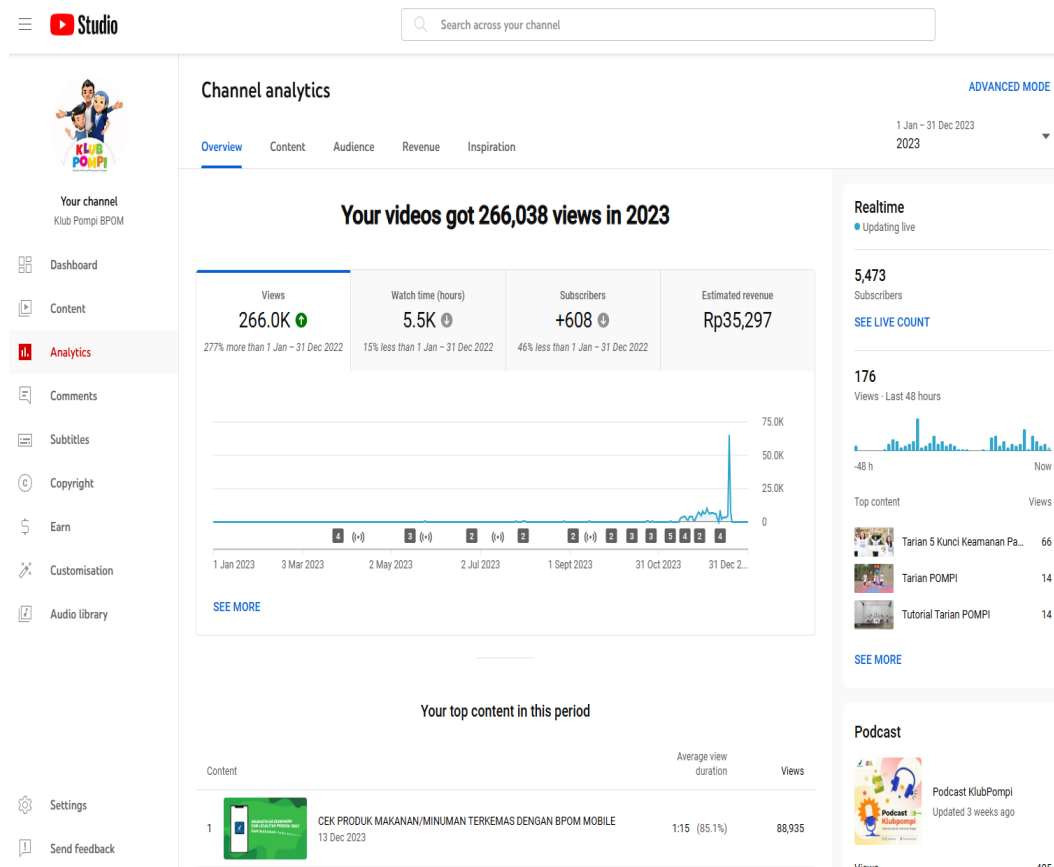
Studio

Search across your channel

KLUB POMPI

Your channel
Klub Pompi BPOM

Dashboard
Content
Analytics
Comments
Subtitles
Copyright
Earn
Customisation
Audio library

Settings
Send feedback

Channel analytics

ADVANCED MODE

Overview Content Audience Revenue Inspiration

1 Jan – 31 Dec 2023
2023

Your videos got 266,038 views in 2023

| Views | Watch time (hours) | Subscribers | Estimated revenue |
|---|---|---|---|
| 266.0K | 5.5K | +608 | Rp35,297 |
| 277% more than 1 Jan – 31 Dec 2022 | 15% less than 1 Jan – 31 Dec 2022 | 46% less than 1 Jan – 31 Dec 2022 | |

75.0K
50.0K
25.0K
0

4 3 2 2 2 2 3 3 5 4 2 4

1 Jan 2023 3 Mar 2023 2 May 2023 2 Jul 2023 1 Sept 2023 31 Oct 2023 31 Dec 2...

SEE MORE

Your top content in this period

| Content | Average view duration | Views |
|---|---|---|
| 1 CEK PRODUK MAKANAN/MINUMAN TERKEMAS DENGAN BPOM MOBILE 13 Dec 2023 | 1:15 (85.1%) | 88,935 |

Realtime
Updating live

5,473
Subscribers
SEE LIVE COUNT

176
Views · Last 48 hours

-48 h Now

Top content Views
Tarian 5 Kunci Keamanan Pa... 66
Tarian POMPI 14
Tutorial Tarian POMPI 14

SEE MORE

Podcast

Podcast KlubPompi
Updated 3 weeks ago